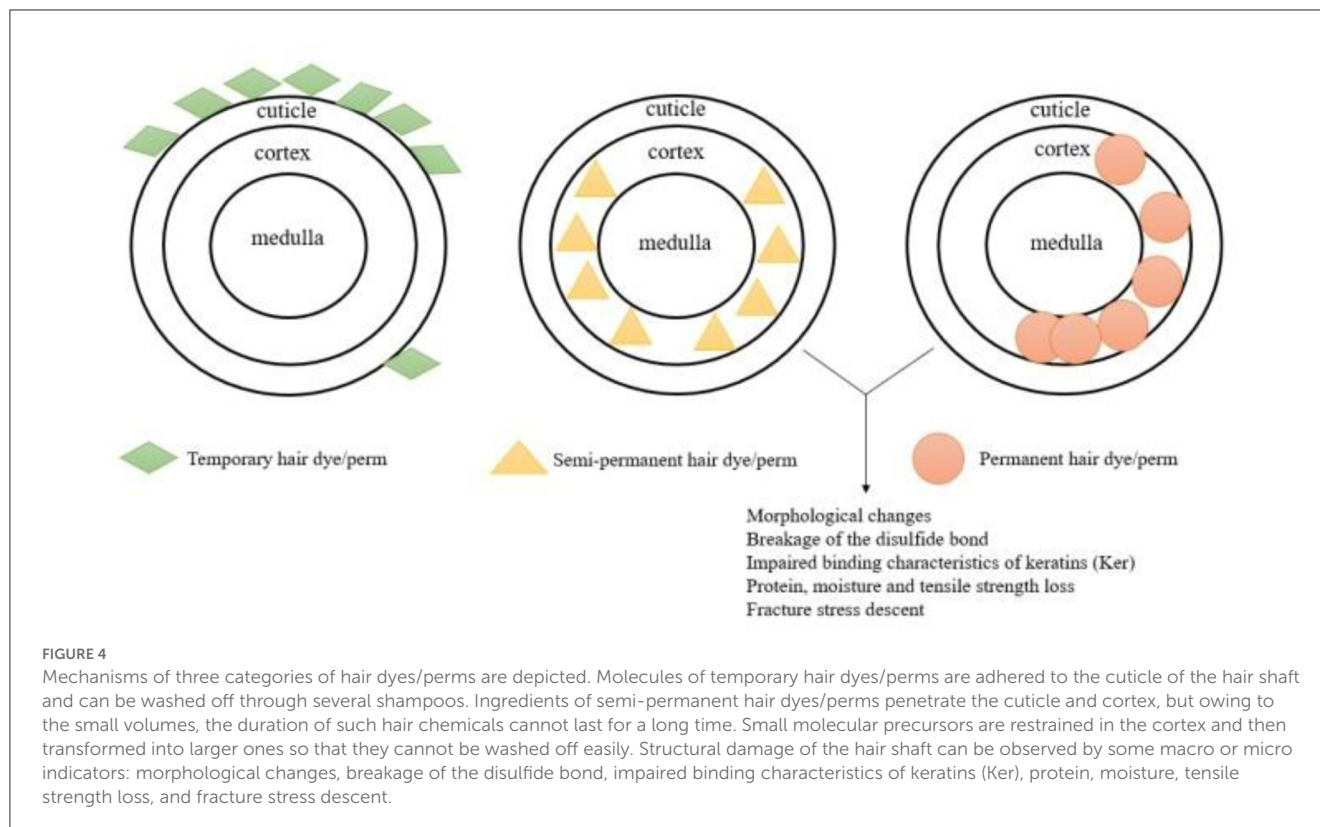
cuticle
cortex
medulla

cuticle
cortex
medulla

cuticle
cortex
medulla

Temporary hair dye/perm

Semi-permanent hair dye/perm

Permanent hair dye/perm

Morphological changes
Breakage of the disulfide bond
Impaired binding characteristics of keratins (Ker)
Protein, moisture and tensile strength loss
Fracture stress descent

FIGURE 4
Mechanisms of three categories of hair dyes/perms are depicted. Molecules of temporary hair dyes/perms are adhered to the cuticle of the hair shaft and can be washed off through several shampoos. Ingredients of semi-permanent hair dyes/perms penetrate the cuticle and cortex, but owing to the small volumes, the duration of such hair chemicals cannot last for a long time. Small molecular precursors are restrained in the cortex and then transformed into larger ones so that they cannot be washed off easily. Structural damage of the hair shaft can be observed by some macro or micro indicators: morphological changes, breakage of the disulfide bond, impaired binding characteristics of keratins (Ker), protein, moisture, tensile strength loss, and fracture stress descent.